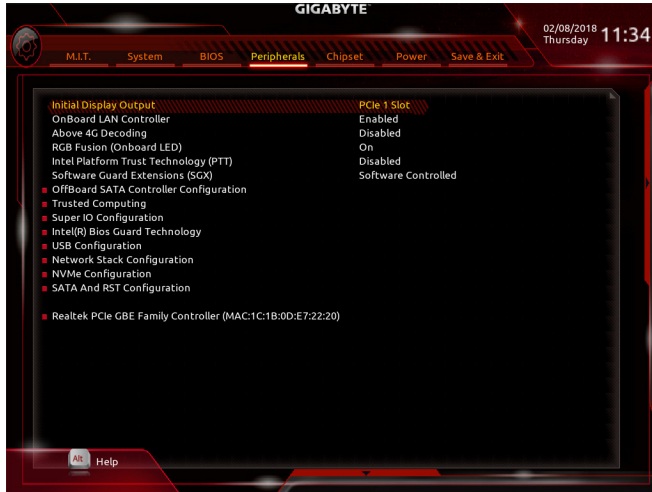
GIGABYTE

02/08/2018
Thursday
11:34

M.I.T.
System
BIOS
Peripherals
Chipset
Power
Save & Exit

| | |
|---|---|
| Initial Display Output | PCIe 1 Slot |
| OnBoard LAN Controller | Enabled |
| Above 4G Decoding | Disabled |
| RGB Fusion (Onboard LED) | On |
| Intel Platform Trust Technology (PTT) | Disabled |
| Software Guard Extensions (SGX) | Software Controlled |

OffBoard SATA Controller Configuration
Trusted Computing
Super IO Configuration
Intel(R) Bios Guard Technology
USB Configuration
Network Stack Configuration
NVMe Configuration
SATA And RST Configuration

Realtek PCIe GBE Family Controller (MAC:1C:1B:0D:E7:22:20)

Alt
Help